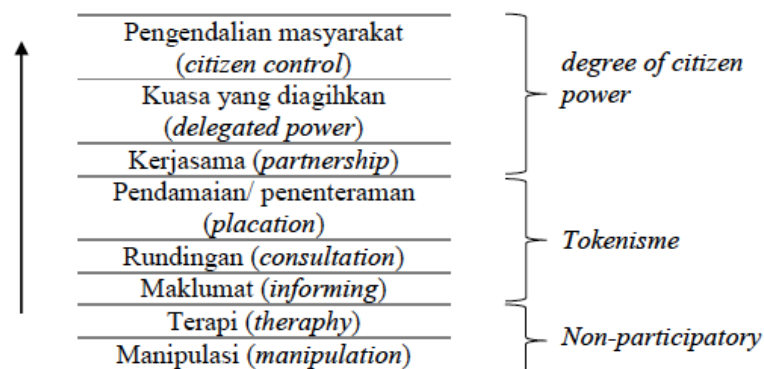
Pengendalian masyarakat (citizen control)

Kuasa yang diagihkan (delegated power)

Kerjasama (partnership)

degree of citizen power

Pendamaian/ penenteraman (placation)

Rundingan (consultation)

Maklumat (informing)

Tokenisme

Terapi (theraphy)

Manipulasi (manipulation)

Non-participatory